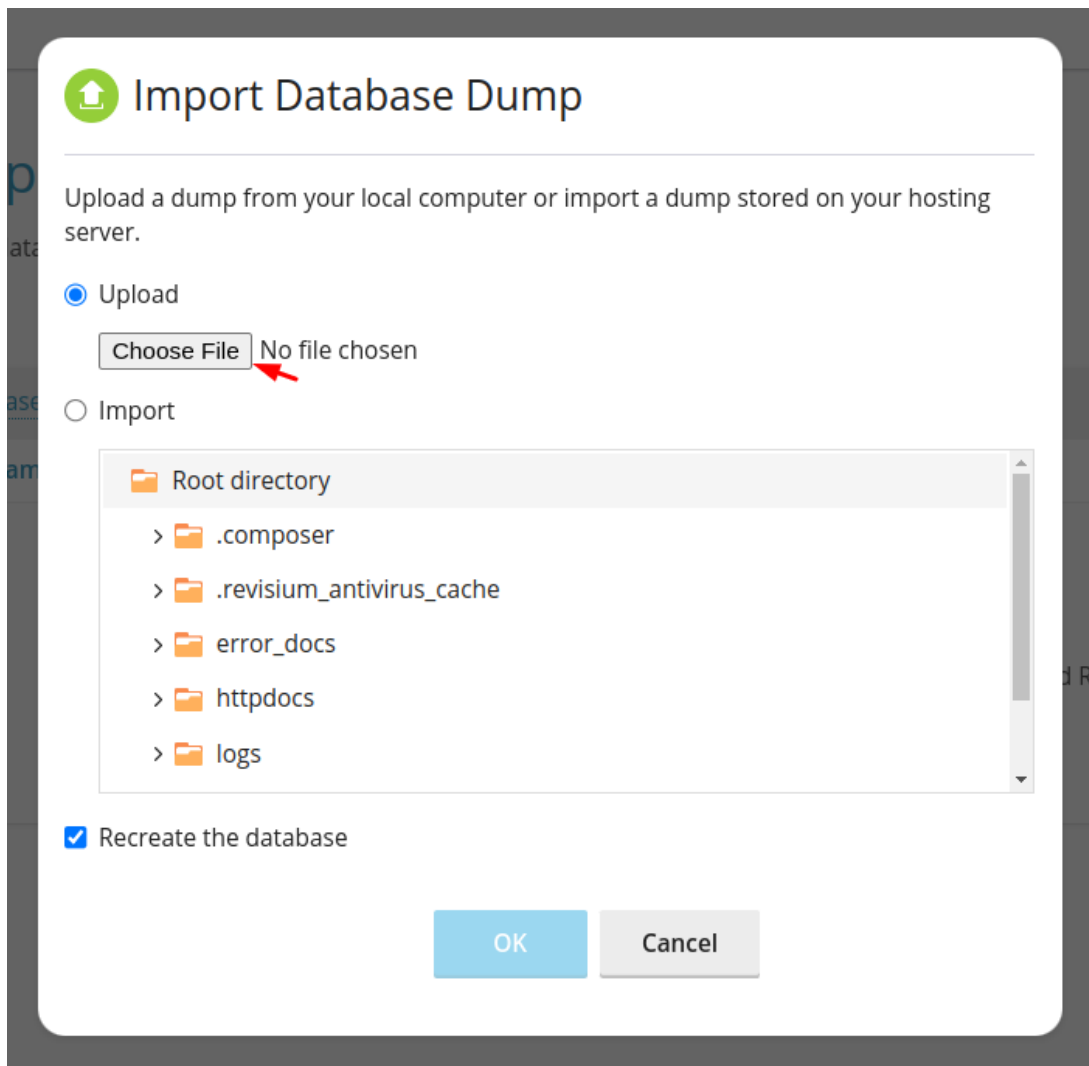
Import Database Dump

Upload a dump from your local computer or import a dump stored on your hosting server.

Upload

Choose File No file chosen

Import

Root directory

.composer

.revisium_antivirus_cache

error_docs

httpdocs

logs

Recreate the database

OK

Cancel